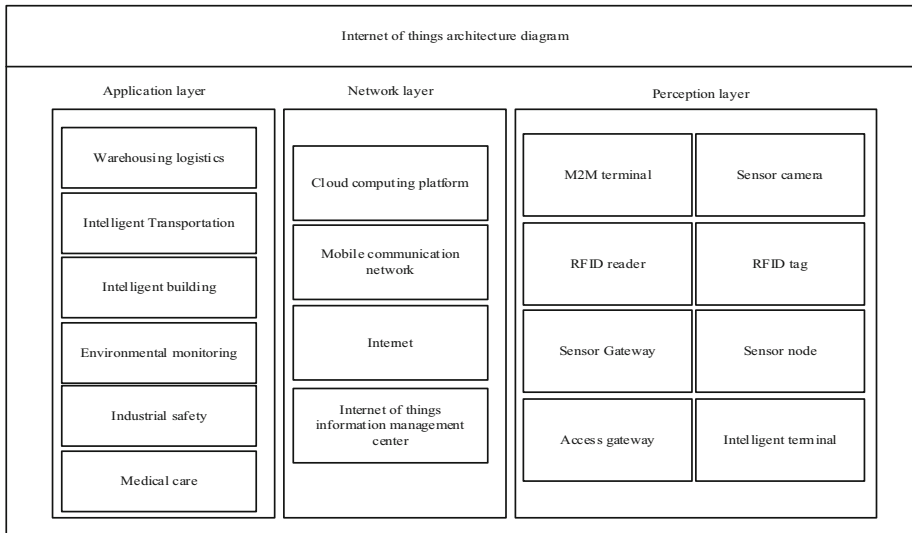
Internet of things architecture diagram

Application layer

Warehousing logistics

Intelligent Transportation

Intelligent building

Environmental monitoring

Industrial safety

Medical care

Network layer

Cloud computing platform

Mobile communication network

Internet

Internet of things information management center

Perception layer

M2M terminal

Sensor camera

RFID reader

RFID tag

Sensor Gateway

Sensor node

Access gateway

Intelligent terminal